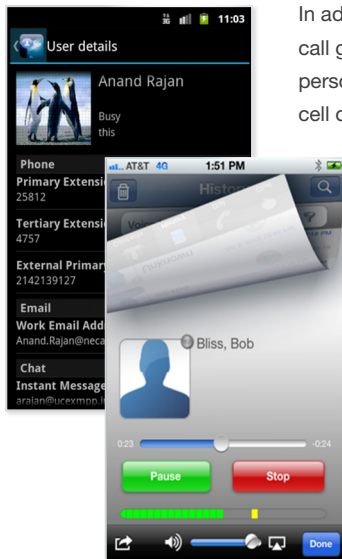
11:03

User details

Anand Rajan

Busy
this

Phone
Primary Extensi
25812

Tertiary Extensi
4757

External Primary
2142139127

Email
Work Email Add
Anand.Rajan@neca

Chat
Instant Message
arajan@ucexmpp.

In ad
call g
perso
cell c

AT&T 4G 1:51 PM

Histo

Bliss, Bob

0:23 -0:24

Pause

Stop

Done